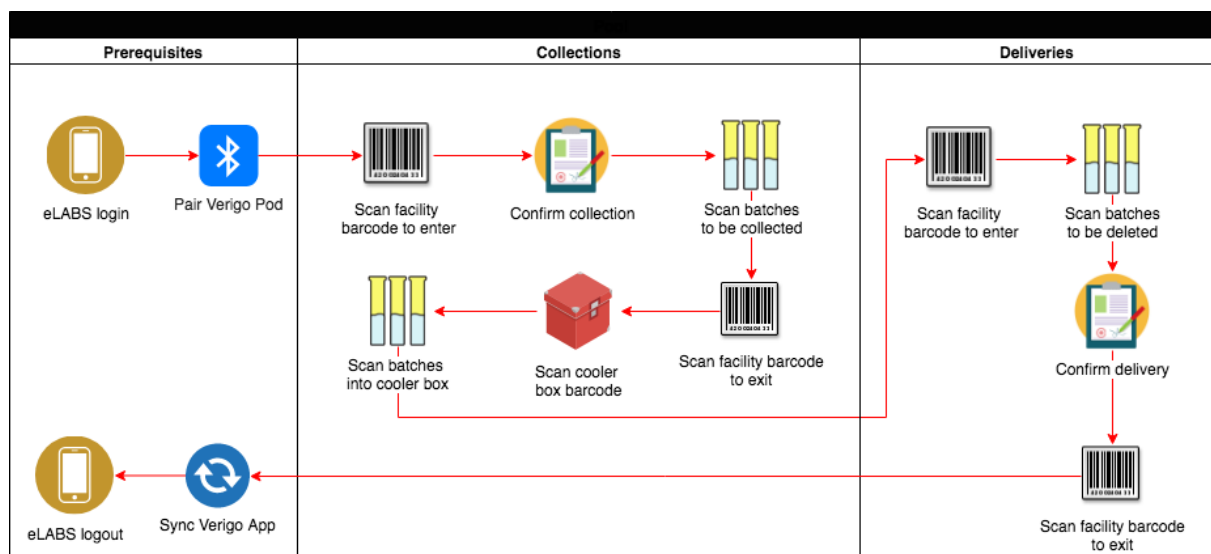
Prerequisites

Collections

Deliveries

eLABS login

Pair Verigo Pod

Scan facility barcode to enter

Confirm collection

Scan batches to be collected

Scan batches into cooler box

Scan cooler box barcode

Scan facility barcode to exit

Scan facility barcode to enter

Scan batches to be deleted

Confirm delivery

eLABS logout

Sync Verigo App

Scan facility barcode to exit